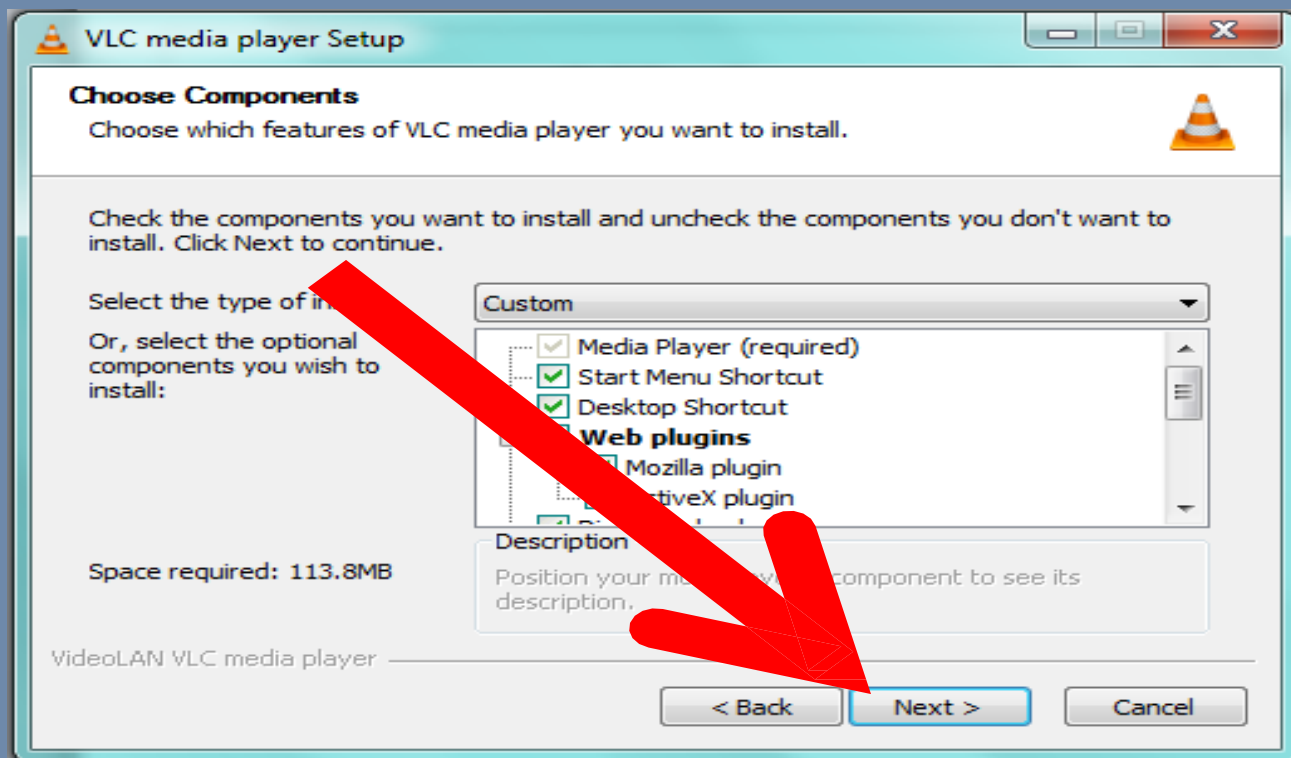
VLC media player Setup

Choose Components
Choose which features of VLC media player you want to install.

Check the components you want to install and uncheck the components you don't want to install. Click Next to continue.

Select the type of in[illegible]

Custom

Or, select the optional components you wish to install:

Media Player (required)
Start Menu Shortcut
Desktop Shortcut
Web plugins
Mozilla plugin
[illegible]tiveX plugin
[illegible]

Description
Position your m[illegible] w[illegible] component to see its description.

Space required: 113.8MB

VideoLAN VLC media player

< Back
Next >
Cancel